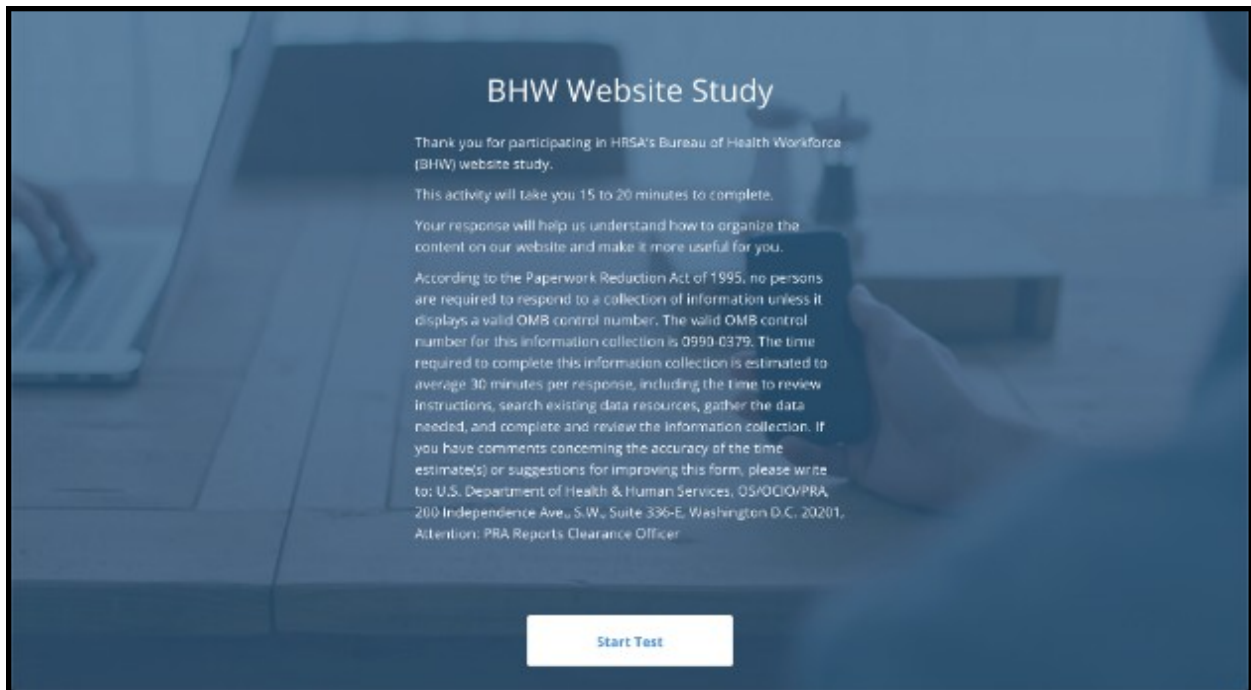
BHW Website Study

Thank you for participating in HRSA's Bureau of Health Workforce (BHW) website study.

This activity will take you 15 to 20 minutes to complete.

Your response will help us understand how to organize the content on our website and make it more useful for you.

According to the Paperwork Reduction Act of 1995, no persons are required to respond to a collection of information unless it displays a valid OMB control number. The valid OMB control number for this information collection is 0990-0379. The time required to complete this information collection is estimated to average 30 minutes per response, including the time to review instructions, search existing data resources, gather the data needed, and complete and review the information collection. If you have comments concerning the accuracy of the time estimate(s) or suggestions for improving this form, please write to: U.S. Department of Health & Human Services, OS/OCIO/PRA, 200 Independence Ave., S.W., Suite 336-E, Washington D.C. 20201, Attention: PRA Reports Clearance Officer

Start Test